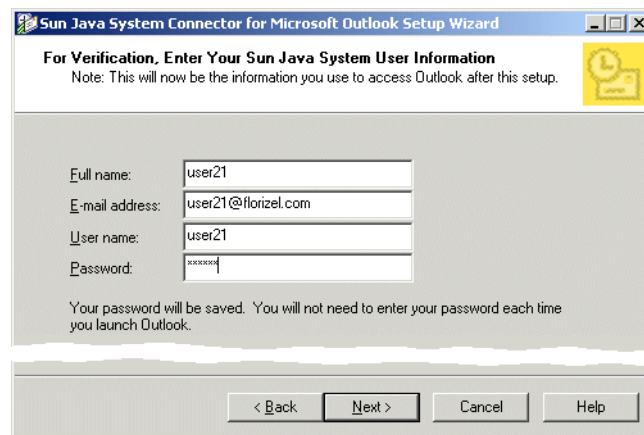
Sun Java System Connector for Microsoft Outlook Setup Wizard

For Verification, Enter Your Sun Java System User Information
Note: This will now be the information you use to access Outlook after this setup.

Full name: user21
E-mail address: user21@florizel.com
User name: user21
Password: ******

Your password will be saved. You will not need to enter your password each time you launch Outlook.

< Back
Next >
Cancel
Help